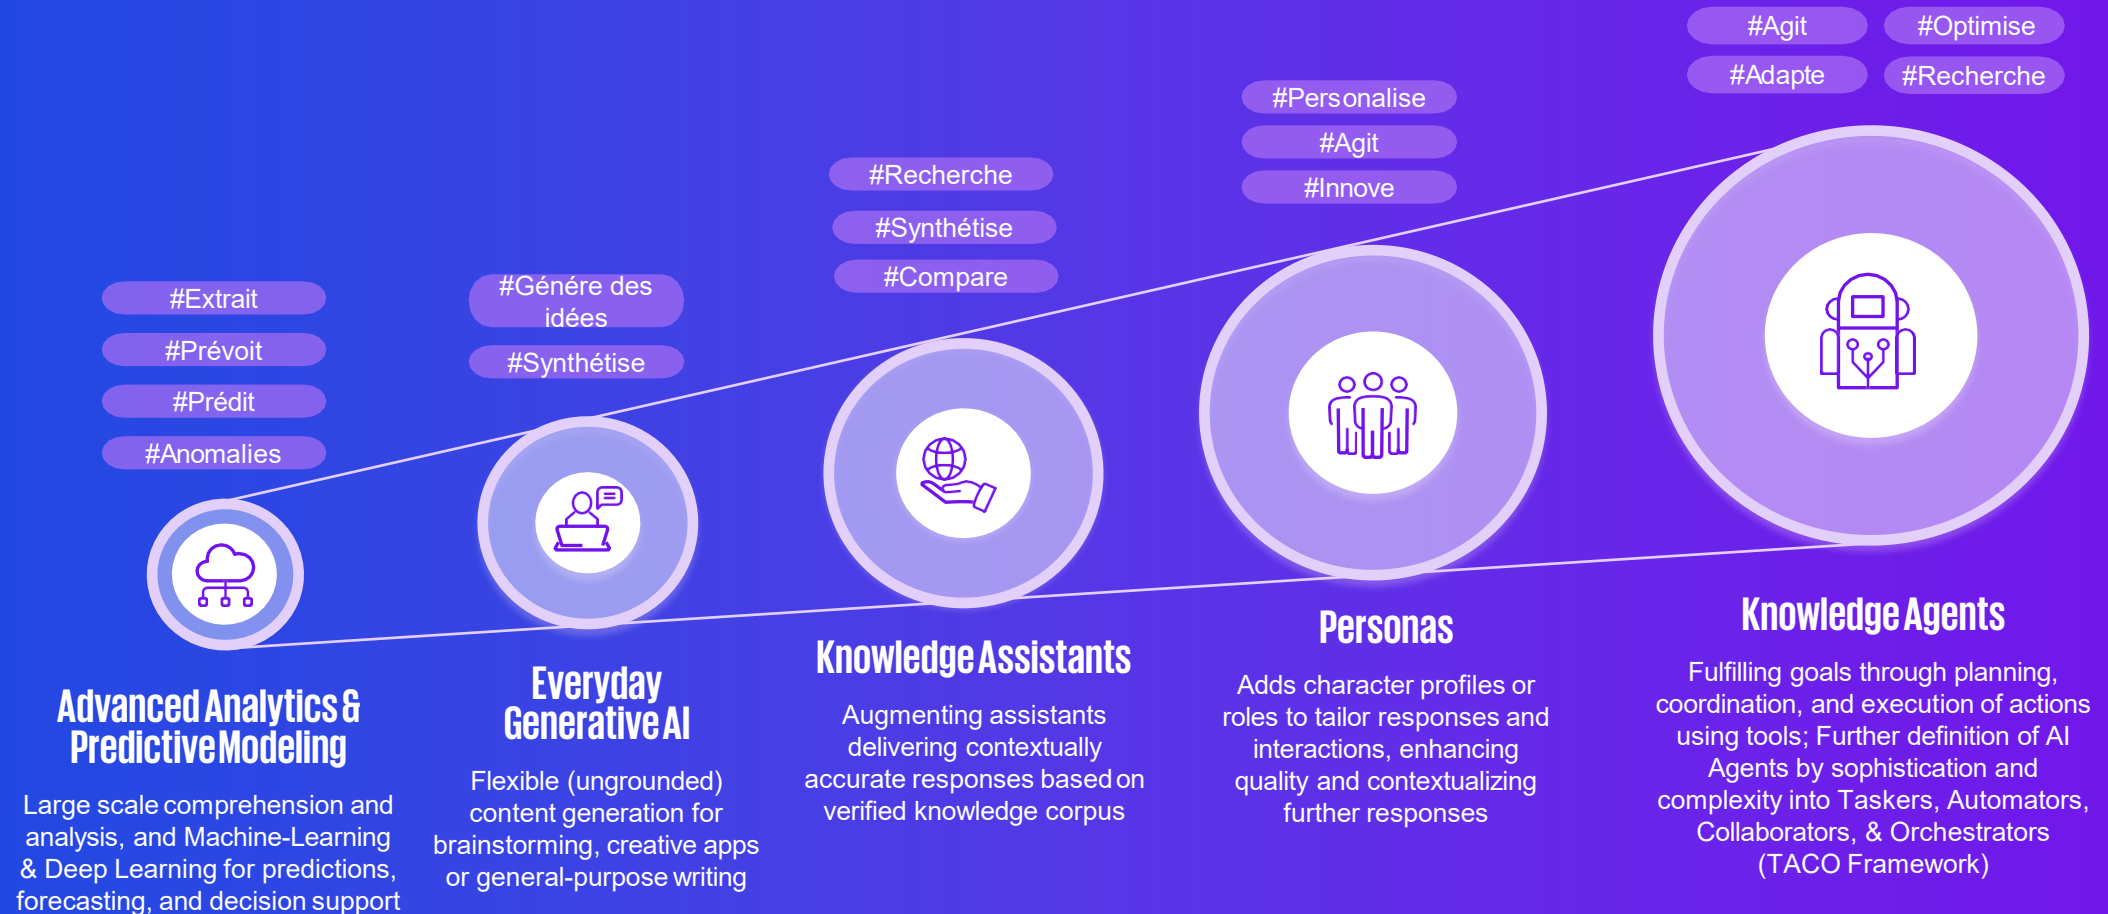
#Extrait
#Prévoit
#Prédit
#Anomalies

Advanced Analytics & Predictive Modeling

Large scale comprehension and analysis, and Machine-Learning & Deep Learning for predictions, forecasting, and decision support

#Génére des idées
#Synthétise

Everyday Generative AI

Flexible (ungrounded) content generation for brainstorming, creative apps or general-purpose writing

#Recherche
#Synthétise
#Compare

Knowledge Assistants

Augmenting assistants delivering contextually accurate responses based on verified knowledge corpus

#Personalise
#Agit
#Innove

Personas

Adds character profiles or roles to tailor responses and interactions, enhancing quality and contextualizing further responses

#Agit
#Optimise
#Adapte
#Recherche

Knowledge Agents

Fulfilling goals through planning, coordination, and execution of actions using tools; Further definition of AI Agents by sophistication and complexity into Taskers, Automators, Collaborators, & Orchestrators (TACO Framework)